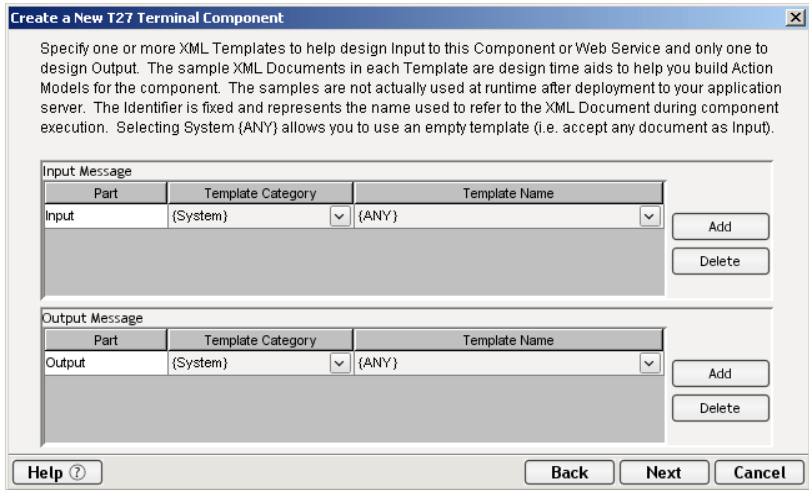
Create a New T27 Terminal Component

Specify one or more XML Templates to help design Input to this Component or Web Service and only one to design Output. The sample XML Documents in each Template are design time aids to help you build Action Models for the component. The samples are not actually used at runtime after deployment to your application server. The Identifier is fixed and represents the name used to refer to the XML Document during component execution. Selecting System {ANY} allows you to use an empty template (i.e. accept any document as Input).

Input Message

| Part | Template Category | Template Name |
|---|---|---|
| Input | {System} | {ANY} |

Add
Delete

Output Message

| Part | Template Category | Template Name |
|---|---|---|
| Output | {System} | {ANY} |

Add
Delete

Help ⑦
Back
Next
Cancel